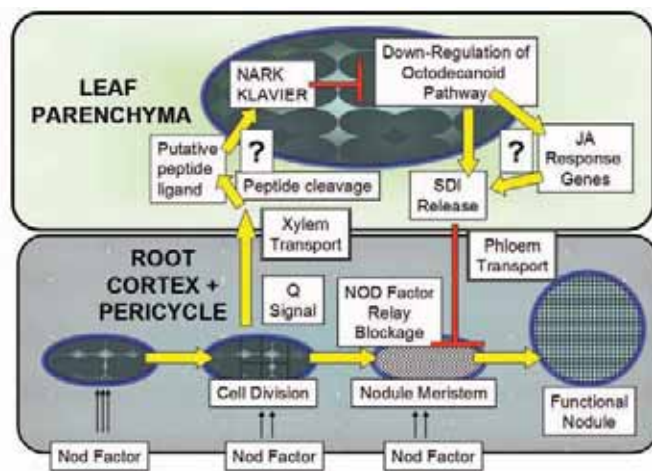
LEAF PARENCHYMA

NARK KLAVIER

Down-Regulation of Octodecanoid Pathway

Putative peptide ligand

?

Peptide cleavage

?

JA Response Genes

SDI Release

Xylem Transport

Phloem Transport

ROOT CORTEX + PERICYCLE

Q Signal

NOD Factor Relay Blockage

Cell Division

Nodule Meristem

Functional Nodule

Nod Factor

Nod Factor

Nod Factor